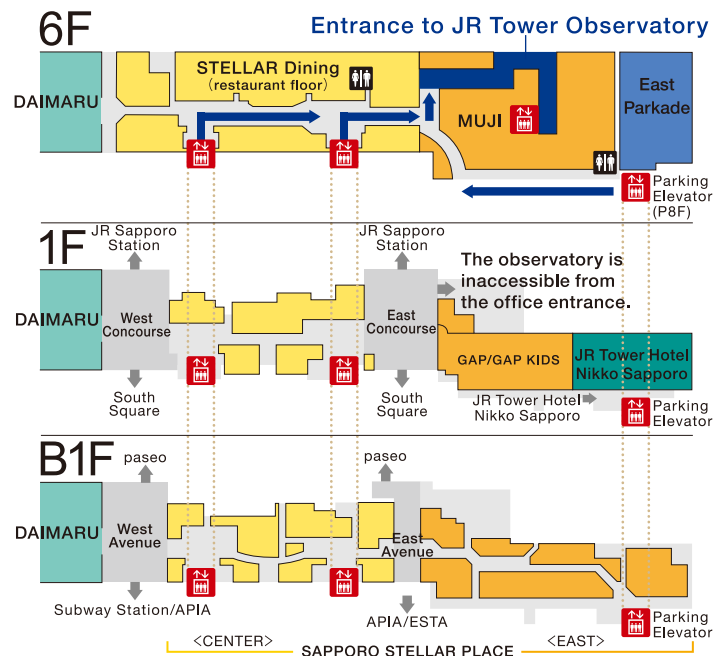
6F

Entrance to JR Tower Observatory

DAIMARU

STELLAR Dining
(restaurant floor)

MUJI

East Parkade

Parking Elevator (P8F)

1F

JR Sapporo Station

JR Sapporo Station

The observatory is inaccessible from the office entrance.

DAIMARU

West Concourse

East Concourse

GAP/GAP KIDS

JR Tower Hotel Nikko Sapporo

South Square

South Square

JR Tower Hotel Nikko Sapporo

Parking Elevator

B1F

paseo

paseo

DAIMARU

West Avenue

East Avenue

Subway Station/APIA

APIA/ESTA

Parking Elevator

<CENTER>

SAPPORO STELLAR PLACE

<EAST>